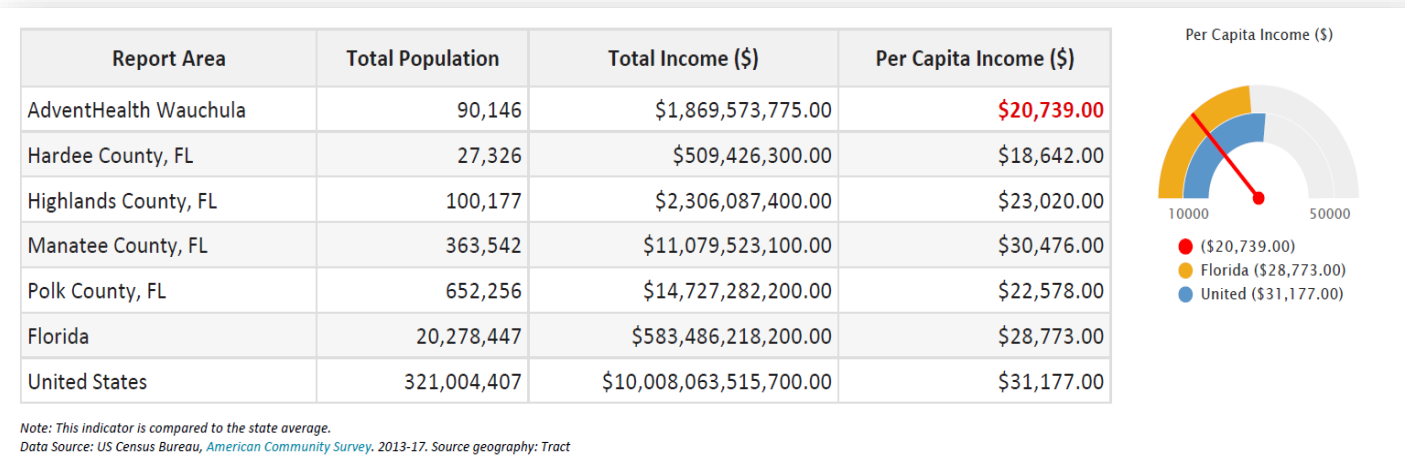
| Report Area | Total Population | Total Income ($) | Per Capita Income ($) |
|---|---|---|---|
| AdventHealth Wauchula | 90,146 | $1,869,573,775.00 | $20,739.00 |
| Hardee County, FL | 27,326 | $509,426,300.00 | $18,642.00 |
| Highlands County, FL | 100,177 | $2,306,087,400.00 | $23,020.00 |
| Manatee County, FL | 363,542 | $11,079,523,100.00 | $30,476.00 |
| Polk County, FL | 652,256 | $14,727,282,200.00 | $22,578.00 |
| Florida | 20,278,447 | $583,486,218,200.00 | $28,773.00 |
| United States | 321,004,407 | $10,008,063,515,700.00 | $31,177.00 |

Per Capita Income ($)

10000 50000

($20,739.00)
Florida ($28,773.00)
United ($31,177.00)

Note: This indicator is compared to the state average.
Data Source: US Census Bureau, American Community Survey. 2013-17. Source geography: Tract